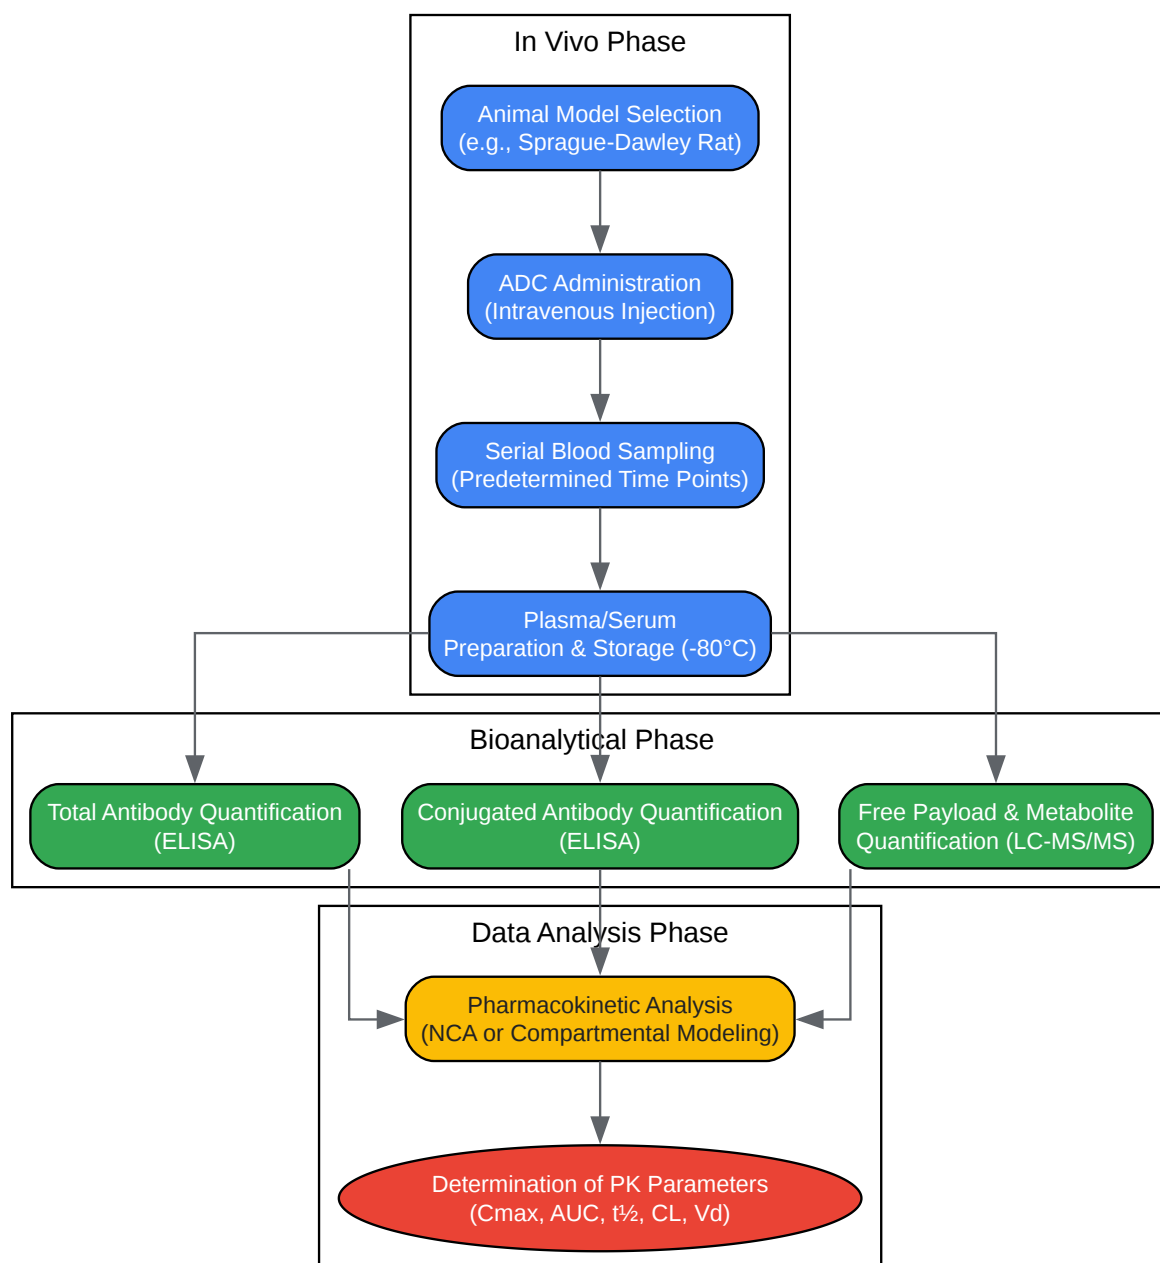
In Vivo Phase

Animal Model Selection
(e.g., Sprague-Dawley Rat)

ADC Administration
(Intravenous Injection)

Serial Blood Sampling
(Predetermined Time Points)

Plasma/Serum
Preparation & Storage (-80°C)

Bioanalytical Phase

Total Antibody Quantification
(ELISA)

Conjugated Antibody Quantification
(ELISA)

Free Payload & Metabolite
Quantification (LC-MS/MS)

Data Analysis Phase

Pharmacokinetic Analysis
(NCA or Compartmental Modeling)

Determination of PK Parameters
(Cmax, AUC, t½, CL, Vd)